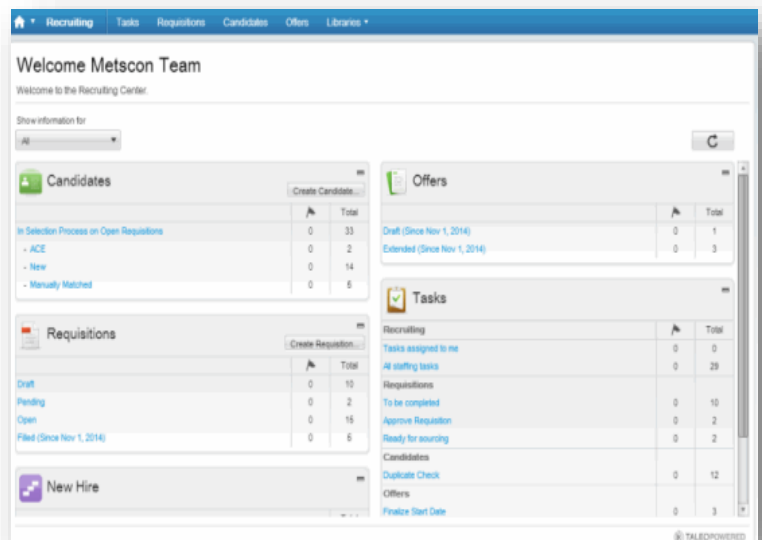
Recruiting Tasks Requisitions Candidates Offers Libraries

Welcome Metscon Team

Welcome to the Recruiting Center.

Show information for

All

Candidates

Create Candidate...

| | | Total |
|---|---|---|
| In Selection Process on Open Requisitions | 0 | 33 |
| - ACE | 0 | 2 |
| - New | 0 | 14 |
| - Manually Matched | 0 | 5 |

Requisitions

Create Requisition...

| | | Total |
|---|---|---|
| Draft | 0 | 10 |
| Pending | 0 | 2 |
| Open | 0 | 15 |
| Filled (Since Nov 1, 2014) | 0 | 5 |

New Hire

Offers

| | | Total |
|---|---|---|
| Draft (Since Nov 1, 2014) | 0 | 1 |
| Extended (Since Nov 1, 2014) | 0 | 3 |

Tasks

| Recruiting | | Total |
|---|---|---|
| Tasks assigned to me | 0 | 0 |
| All staffing tasks | 0 | 29 |
| Requisitions | | |
| To be completed | 0 | 10 |
| Approve Requisition | 0 | 2 |
| Ready for sourcing | 0 | 2 |
| Candidates | | |
| Duplicate Check | 0 | 12 |
| Offers | | |
| Finalize Start Date | 0 | 3 |

TALEO POWERED